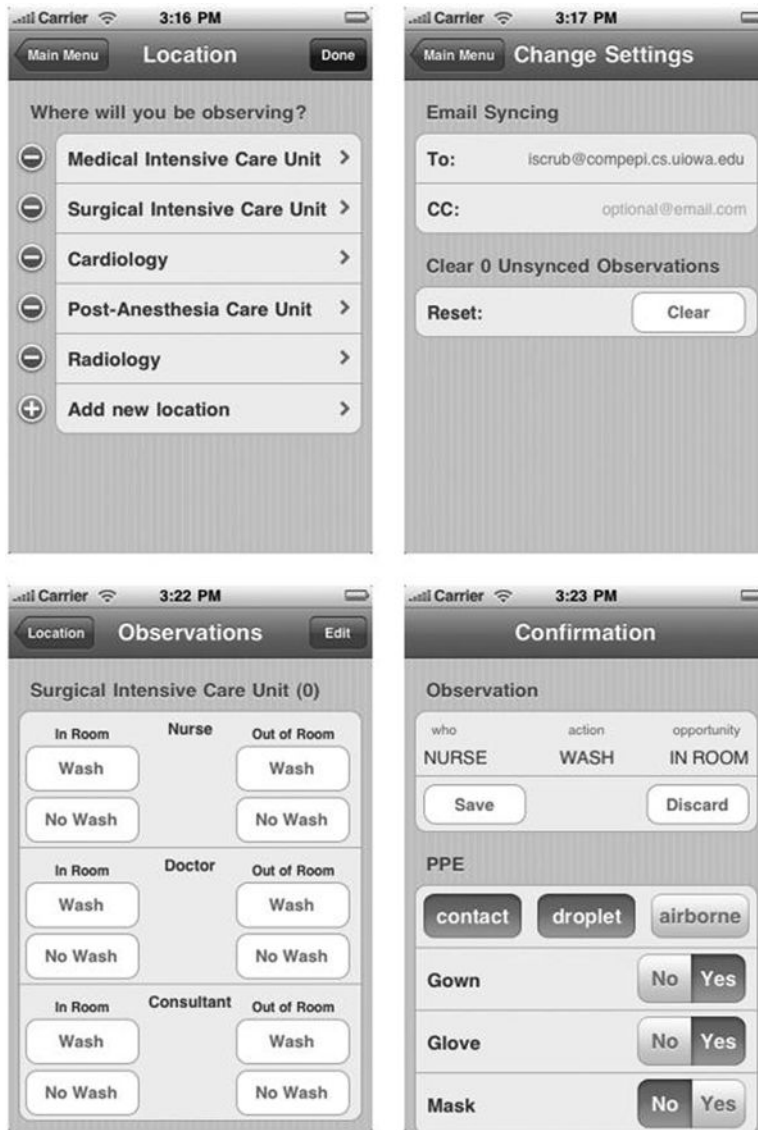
Carrier 3:16 PM

Main Menu Location Done

Where will you be observing?

Medical Intensive Care Unit >

Surgical Intensive Care Unit >

Cardiology >

Post-Anesthesia Care Unit >

Radiology >

Add new location >

Carrier 3:17 PM

Main Menu Change Settings

Email Syncing

To: iscrub@compepi.cs.uiowa.edu

CC: optional@email.com

Clear 0 Unsynced Observations

Reset: Clear

Carrier 3:22 PM

Location Observations Edit

Surgical Intensive Care Unit (0)

In Room Nurse Out of Room

Wash Wash

No Wash No Wash

In Room Doctor Out of Room

Wash Wash

No Wash No Wash

In Room Consultant Out of Room

Wash Wash

No Wash No Wash

Carrier 3:23 PM

Confirmation

Observation

who action opportunity

NURSE WASH IN ROOM

Save Discard

PPE

contact droplet airborne

Gown No Yes

Glove No Yes

Mask No Yes